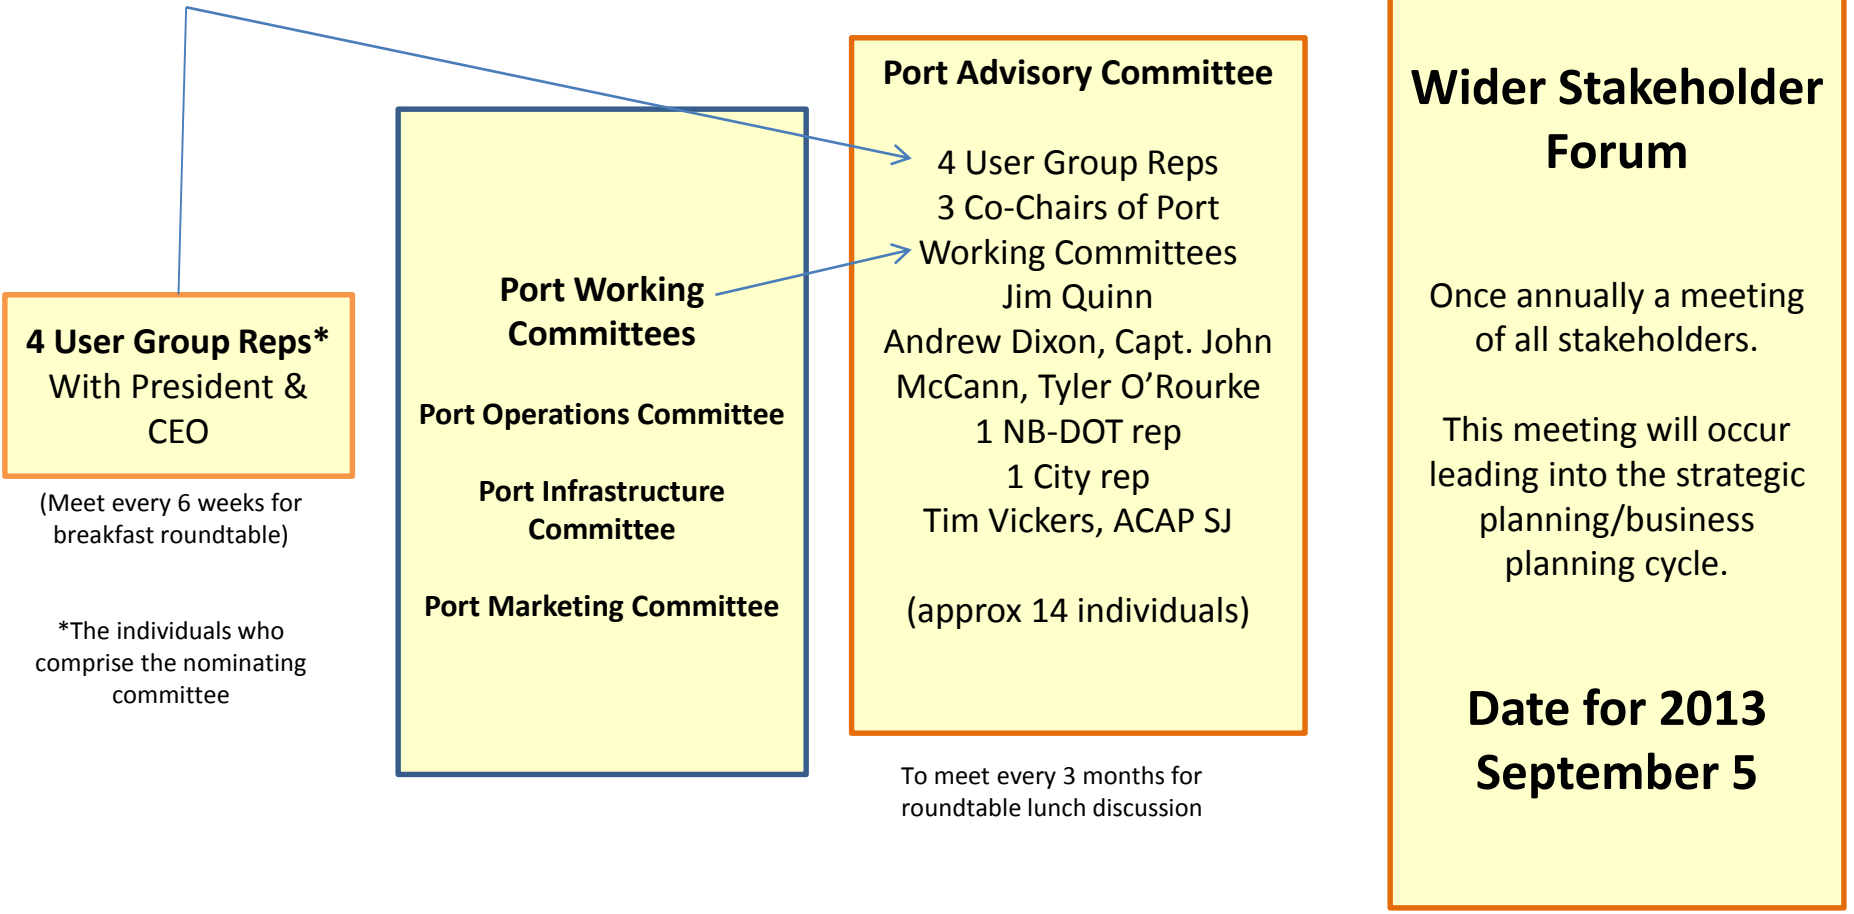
4 User Group Reps*
With President & CEO

(Meet every 6 weeks for breakfast roundtable)

*The individuals who comprise the nominating committee

Port Working Committees

Port Operations Committee

Port Infrastructure Committee

Port Marketing Committee

Port Advisory Committee

4 User Group Reps
3 Co-Chairs of Port Working Committees
Jim Quinn
Andrew Dixon, Capt. John McCann, Tyler O'Rourke
1 NB-DOT rep
1 City rep
Tim Vickers, ACAP SJ

(approx 14 individuals)

To meet every 3 months for roundtable lunch discussion

Wider Stakeholder Forum

Once annually a meeting of all stakeholders.

This meeting will occur leading into the strategic planning/business planning cycle.

Date for 2013
September 5